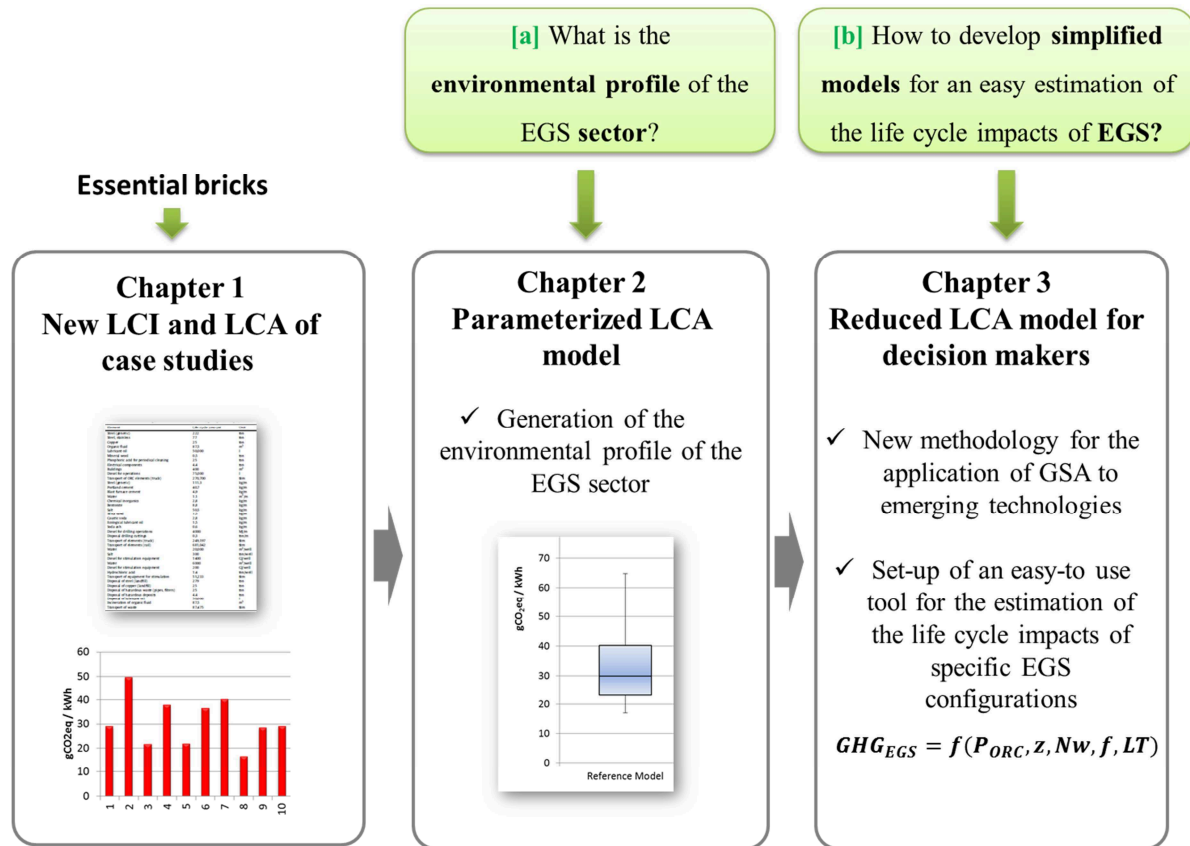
[a] What is the **environmental profile** of the EGS **sector**?

[b] How to develop **simplified models** for an easy estimation of the life cycle impacts of **EGS?**

Essential bricks

Chapter 1
New LCI and LCA of case studies

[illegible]

60
50
40
30
20
10
0
gCO2eq/ kWh
1 2 3 4 5 6 7 8 9 10

Chapter 2
Parameterized LCA model

✓ Generation of the environmental profile of the EGS sector

70
60
50
40
30
20
10
0
$gCO_2eq$ / kWh
Reference Model

Chapter 3
Reduced LCA model for decision makers

✓ New methodology for the application of GSA to emerging technologies

✓ Set-up of an easy-to use tool for the estimation of the life cycle impacts of specific EGS configurations

$GHG_{EGS} = f(P_{ORC}, z, Nw, f, LT)$